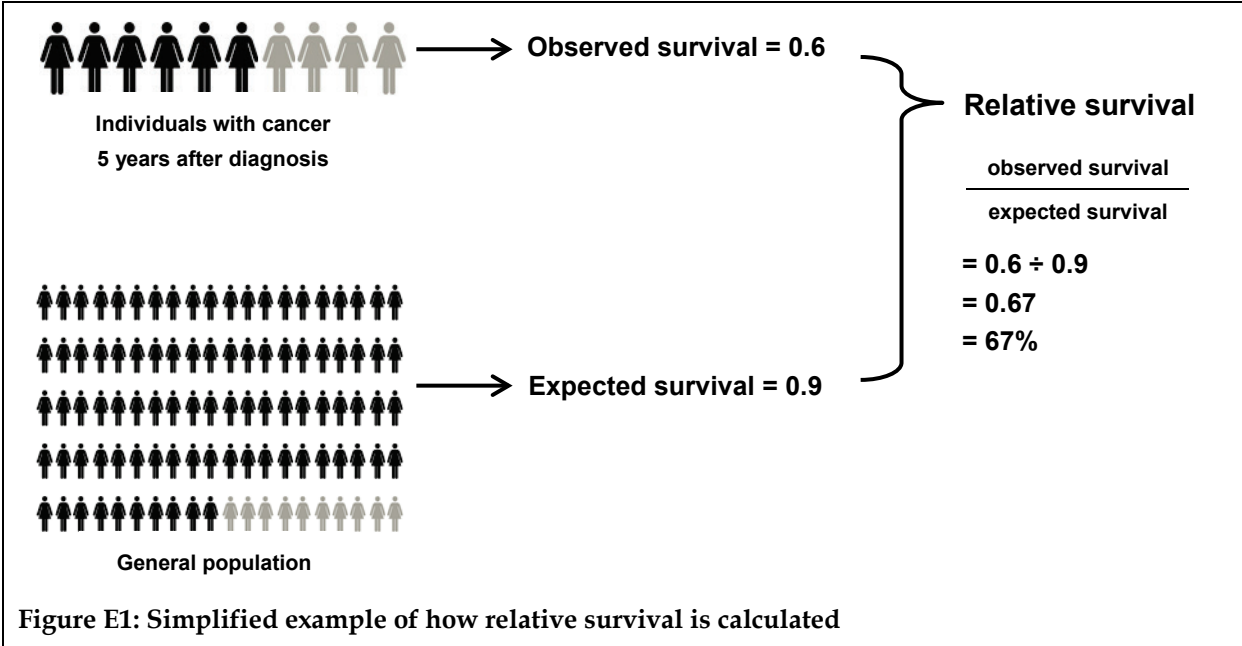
Observed survival = 0.6

Individuals with cancer
5 years after diagnosis

Relative survival

$\frac{\text{observed survival}}{\text{expected survival}}$

= 0.6 ÷ 0.9
= 0.67
= 67%

Expected survival = 0.9

General population

Figure E1: Simplified example of how relative survival is calculated